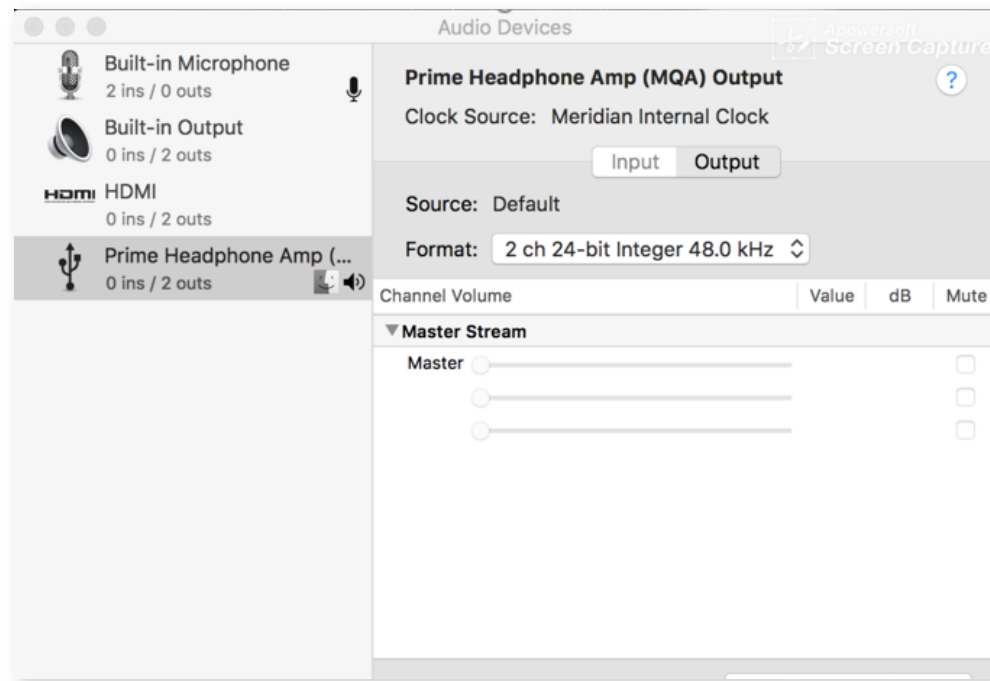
Audio Devices

Apowersoft Screen Capture

Built-in Microphone
2 ins / 0 outs

Built-in Output
0 ins / 2 outs

HDMI HDMI
0 ins / 2 outs

Prime Headphone Amp (...
0 ins / 2 outs

Prime Headphone Amp (MQA) Output

Clock Source: Meridian Internal Clock

?

Input Output

Source: Default

Format: 2 ch 24-bit Integer 48.0 kHz

| Channel Volume | Value | dB | Mute |
|---|---|---|---|
| ▼Master Stream | | | |
| Master | | | |